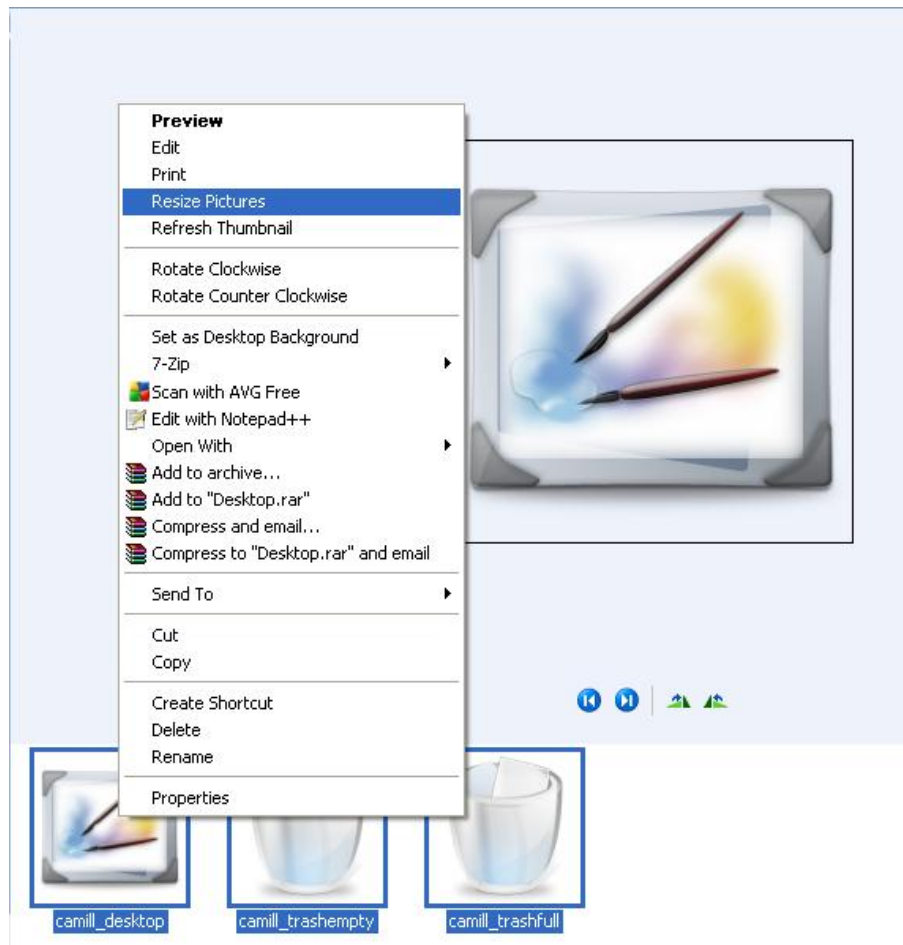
Preview
Edit
Print
Resize Pictures
Refresh Thumbnail

Rotate Clockwise
Rotate Counter Clockwise

Set as Desktop Background
7-Zip
Scan with AVG Free
Edit with Notepad++
Open With
Add to archive...
Add to "Desktop.rar"
Compress and email...
Compress to "Desktop.rar" and email

Send To

Cut
Copy

Create Shortcut
Delete
Rename

Properties

camill_desktop
camill_trashempty
camill_trashfull